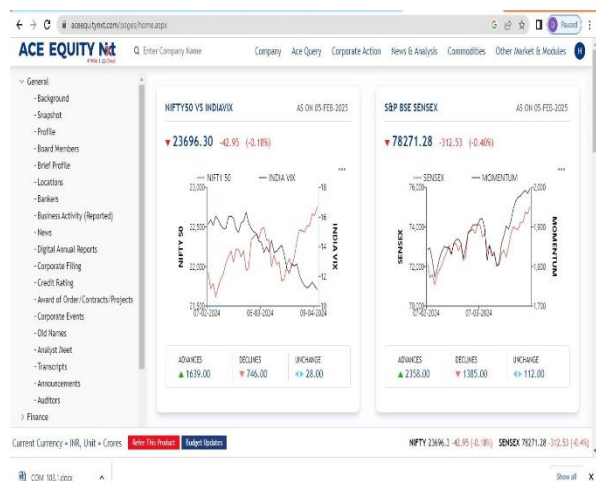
← → C aceequitynxt.com/pages/home.aspx

G Paused H

ACE EQUITY Nxt

Enter Company Name

Company Ace Query Corporate Action News & Analysis Commodities Other Market & Modules

General
- Background
- Snapshot
- Profile
- Board Members
- Brief Profile
- Locations
- Bankers
- Business Activity (Reported)
- News
- Digital Annual Reports
- Corporate Filing
- Credit Rating
- Award of Order/Contracts/Projects
- Corporate Events
- Old Names
- Analyst Meet
- Transcripts
- Announcements
- Auditors
> Finance

NIFTY50 VS INDIAVIX AS ON 05-FEB-2025

▼ 23696.30 -42.95 (-0.18%)

NIFTY 50 INDIA VIX

23,000 22,500 22,000 21,500

18 16 14 12

NIFTY 50 INDIA VIX

07-02-2024 08-03-2024 09-04-2024

ADVANCES DECLINES UNCHANGE
▲ 1639.00 ▼ 746.00 28.00

S&P BSE SENSEX AS ON 05-FEB-2025

▼ 78271.28 -312.53 (-0.40%)

SENSEX MOMENTUM

76,000 74,000 72,000 70,000

2,000 1,900 1,800 1,700

SENSEX MOMENTUM

07-02-2024 07-03-2024

ADVANCES DECLINES UNCHANGE
▲ 2358.00 ▼ 1385.00 112.00

Current Currency = INR, Unit = Crores Refer This Product Budget Updates

NIFTY 23696.3 -42.95 (-0.18%) SENSEX 78271.28 -312.53 (-0.4%)

COM 103.1.docx ^ Show all X